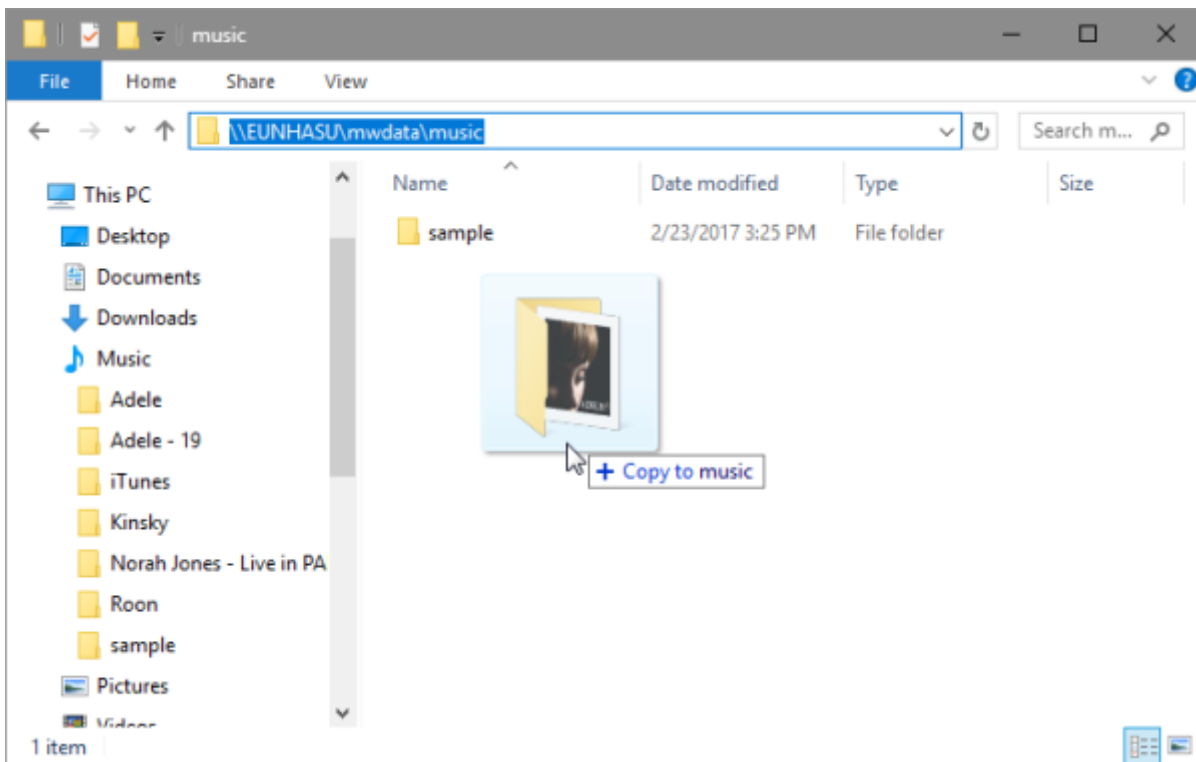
music

File Home Share View

\\EUNHASU\mwdata\music

Search m...

This PC
Desktop
Documents
Downloads
Music
Adele
Adele - 19
iTunes
Kinsky
Norah Jones - Live in PA
Roon
sample
Pictures
Videos

| Name | Date modified | Type | Size |
|---|---|---|---|
| sample | 2/23/2017 3:25 PM | File folder | |

ADELE

+ Copy to music

1 item